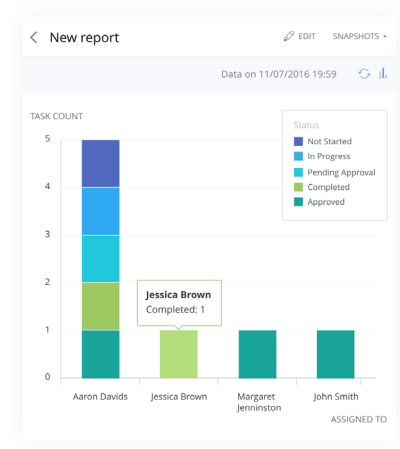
New report

EDIT

SNAPSHOTS

Data on 11/07/2016 19:59

TASK COUNT

5
4
3
2
1
0

Status
Not Started
In Progress
Pending Approval
Completed
Approved

Jessica Brown
Completed: 1

Aaron Davids
Jessica Brown
Margaret Jenninston
John Smith

ASSIGNED TO